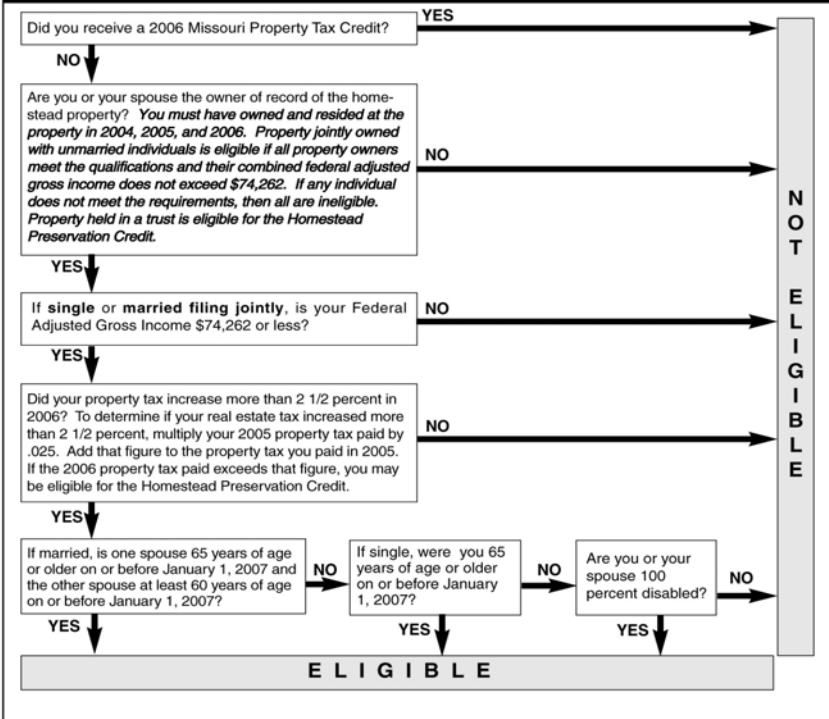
Did you receive a 2006 Missouri Property Tax Credit?

YES

NO

Are you or your spouse the owner of record of the homestead property? *You must have owned and resided at the property in 2004, 2005, and 2006. Property jointly owned with unmarried individuals is eligible if all property owners meet the qualifications and their combined federal adjusted gross income does not exceed $74,262. If any individual does not meet the requirements, then all are ineligible. Property held in a trust is eligible for the Homestead Preservation Credit.*

NO

YES

If **single** or **married filing jointly**, is your Federal Adjusted Gross Income $74,262 or less?

NO

YES

Did your property tax increase more than 2 1/2 percent in 2006? To determine if your real estate tax increased more than 2 1/2 percent, multiply your 2005 property tax paid by .025. Add that figure to the property tax you paid in 2005. If the 2006 property tax paid exceeds that figure, you may be eligible for the Homestead Preservation Credit.

NO

YES

If married, is one spouse 65 years of age or older on or before January 1, 2007 and the other spouse at least 60 years of age on or before January 1, 2007?

NO

If single, were you 65 years of age or older on or before January 1, 2007?

NO

Are you or your spouse 100 percent disabled?

NO

YES

YES

YES

NOT ELIGIBLE

ELIGIBLE